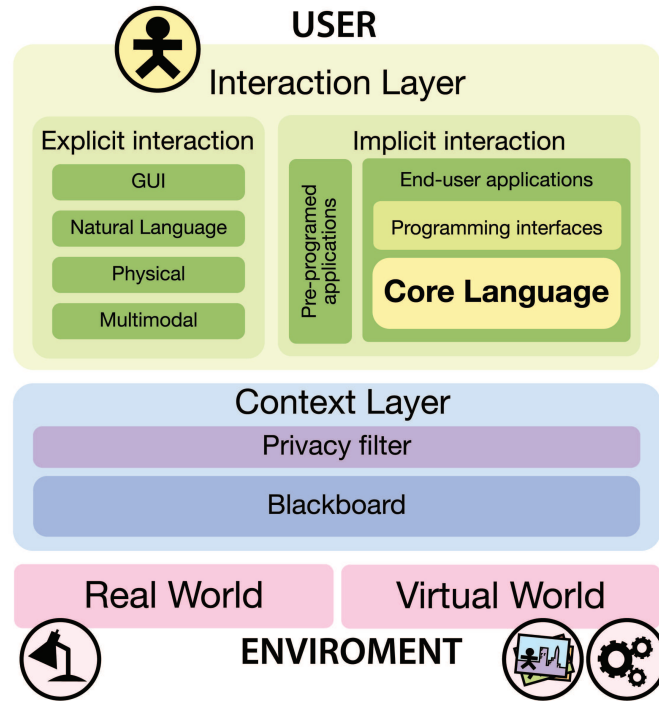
USER

Interaction Layer

Explicit interaction

GUI

Natural Language

Physical

Multimodal

Implicit interaction

Pre-programed applications

End-user applications

Programming interfaces

Core Language

Context Layer

Privacy filter

Blackboard

Real World

Virtual World

ENVIROMENT